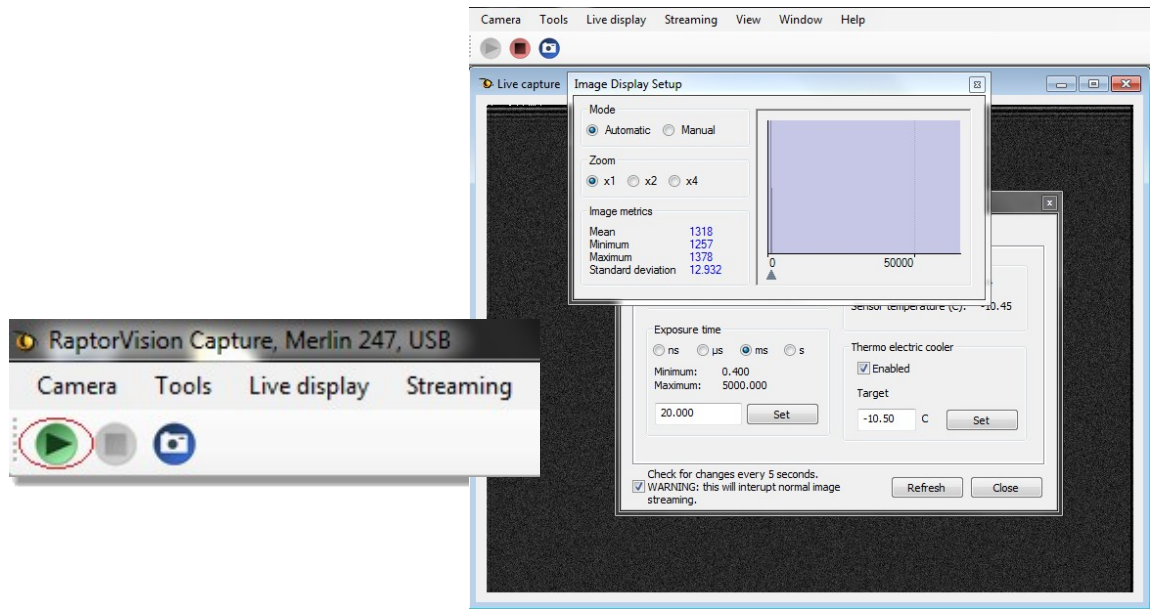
Camera Tools Live display Streaming View Window Help

Live capture

Image Display Setup

Mode
Automatic Manual

Zoom
x1 x2 x4

Image metrics
Mean 1318
Minimum 1257
Maximum 1378
Standard deviation 12.932

0 50000

Sensor temperature (C): -10.45

Exposure time
ns µs ms s
Minimum: 0.400
Maximum: 5000.000
20.000 Set

Thermo electric cooler
Enabled
Target
-10.50 C Set

Check for changes every 5 seconds.
WARNING: this will interupt normal image streaming.
Refresh Close

RaptorVision Capture, Merlin 247, USB
Camera Tools Live display Streaming